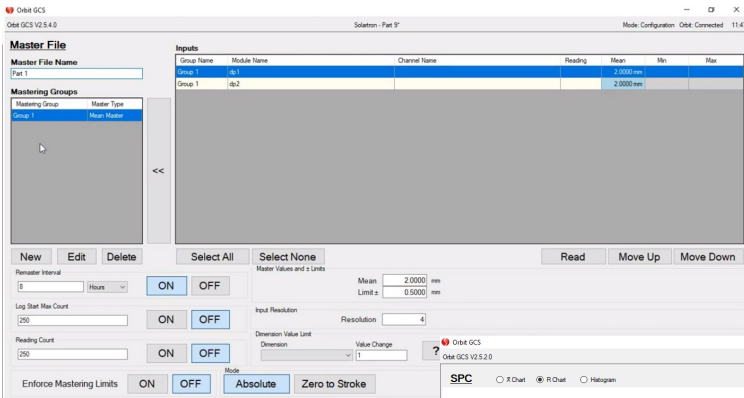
Orbit GCS

Orbit GCS V2.5.4.0

Solartron - Part 9"

Mode: Configuration Orbit: Connected 11:4

Master File

Master File Name

Part 1

Mastering Groups

| Mastering Group | Master Type |
|---|---|
| Group 1 | Mean Master |

<<

Inputs

| Group Name | Module Name | Channel Name | Reading | Mean | Min | Max |
|---|---|---|---|---|---|---|
| Group 1 | dp1 | | | 2.0000 mm | | |
| Group 1 | dp2 | | | 2.0000 mm | | |

New Edit Delete

Select All Select None

Read Move Up Move Down

Remaster Interval

8 Hours

ON OFF

Log Start Max Count

250

ON OFF

Reading Count

250

ON OFF

Master Values and ± Limits

Mean 2.0000 mm

Limit ± 0.5000 mm

Input Resolution

Resolution 4

Dimension Value Limit

Dimension

Value Change

1

?

Enforce Mastering Limits ON OFF

Mode

Absolute Zero to Stroke

Orbit GCS

Orbit GCS V2.5.2.0

SPC X Chart R Chart Histogram